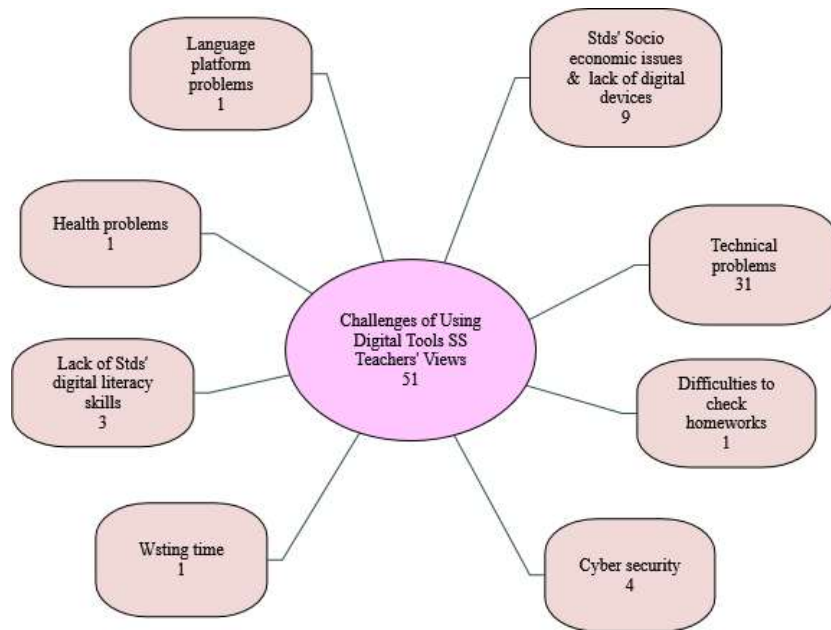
Language platform problems
1

Stds' Socio economic issues & lack of digital devices
9

Health problems
1

Technical problems
31

Challenges of Using Digital Tools SS Teachers' Views
51

Lack of Stds' digital literacy skills
3

Difficulties to check homeworks
1

Wsting time
1

Cyber security
4